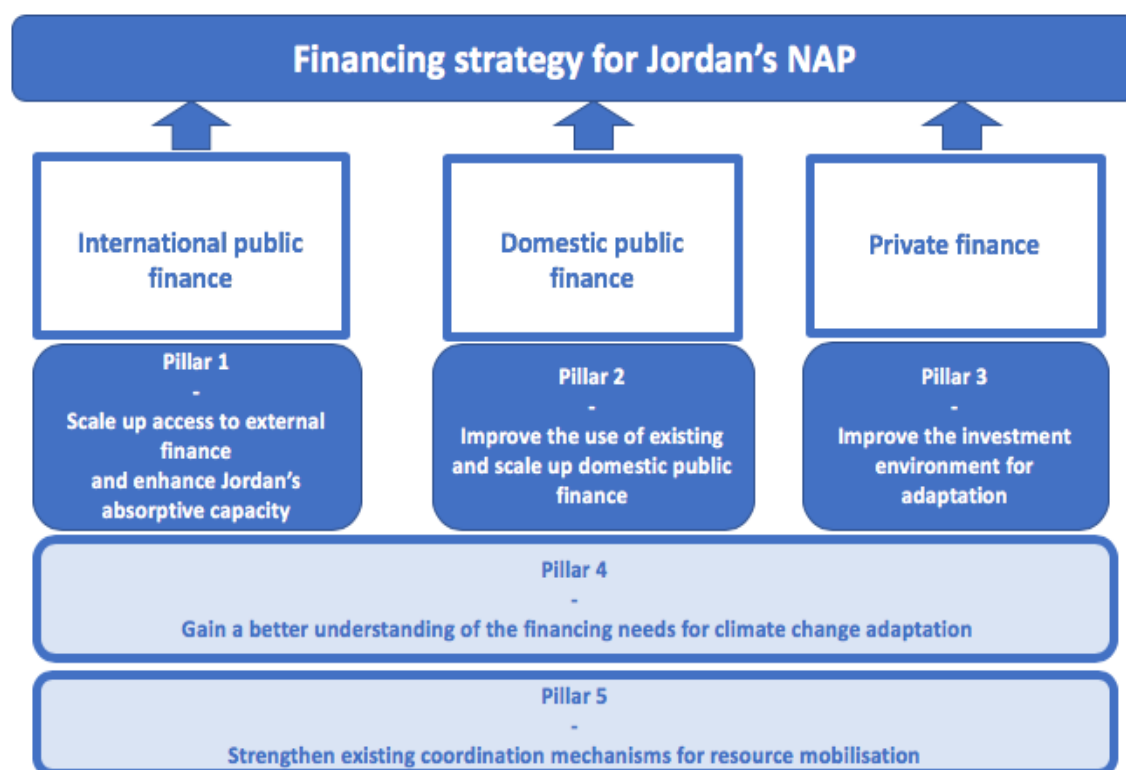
Financing strategy for Jordan's NAP

International public finance

Domestic public finance

Private finance

Pillar 1
-
Scale up access to external finance and enhance Jordan's absorptive capacity

Pillar 2
-
Improve the use of existing and scale up domestic public finance

Pillar 3
-
Improve the investment environment for adaptation

Pillar 4
-
Gain a better understanding of the financing needs for climate change adaptation

Pillar 5
-
Strengthen existing coordination mechanisms for resource mobilisation